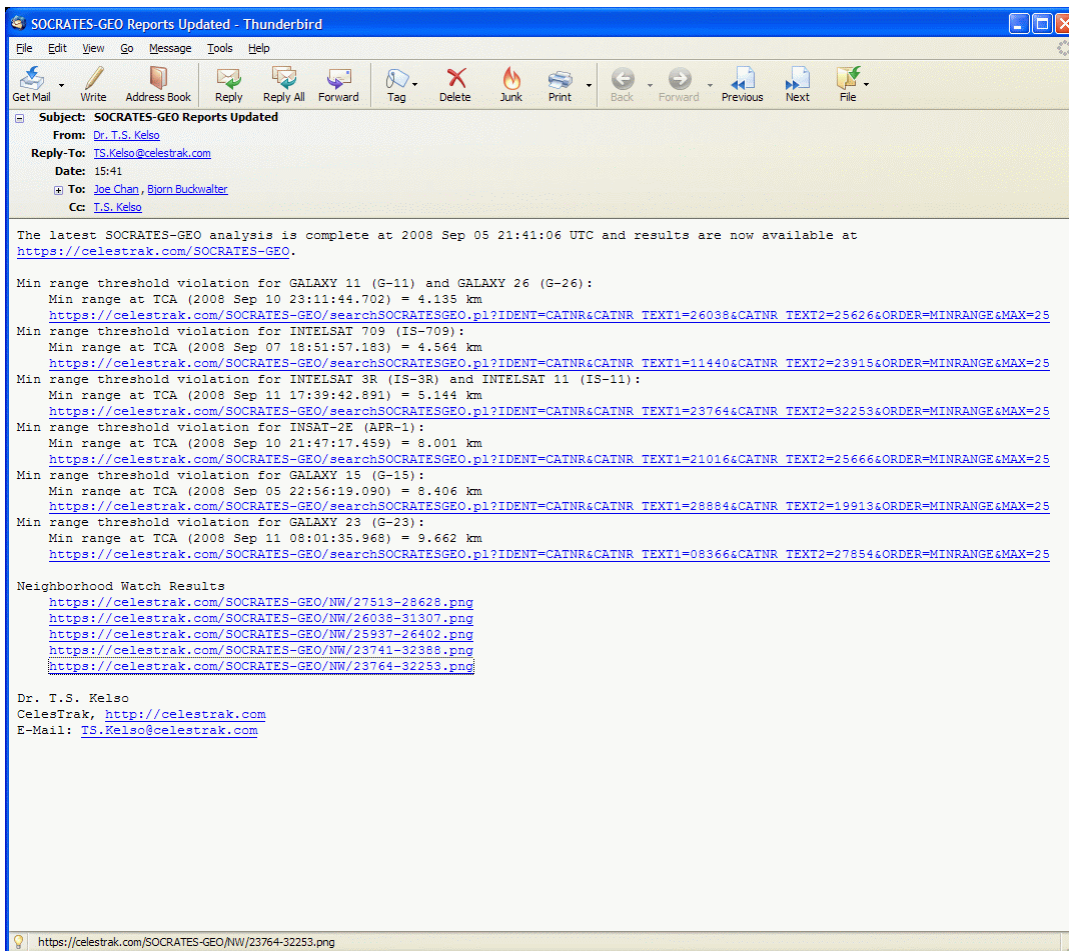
SOCRATES-GEO Reports Updated - Thunderbird

File Edit View Go Message Tools Help

Get Mail Write Address Book Reply Reply All Forward Tag Delete Junk Print Back Forward Previous Next File

Subject: SOCRATES-GEO Reports Updated
From: Dr. T.S. Kelso
Reply-To: TS.Kelso@celestrak.com
Date: 15:41
To: Joe Chan , Bjorn Buckwalter
Cc: T.S. Kelso

The latest SOCRATES-GEO analysis is complete at 2008 Sep 05 21:41:06 UTC and results are now available at https://celestrak.com/SOCRATES-GEO.

Min range threshold violation for GALAXY 11 (G-11) and GALAXY 26 (G-26):
Min range at TCA (2008 Sep 10 23:11:44.702) = 4.135 km
https://celestrak.com/SOCRATES-GEO/searchSOCRATESGEO.pl?IDENT=CATNR&CATNR_TEXT1=26038&CATNR_TEXT2=25626&ORDER=MINRANGE&MAX=25
Min range threshold violation for INTELSAT 709 (IS-709):
Min range at TCA (2008 Sep 07 18:51:57.183) = 4.564 km
https://celestrak.com/SOCRATES-GEO/searchSOCRATESGEO.pl?IDENT=CATNR&CATNR_TEXT1=11440&CATNR_TEXT2=23915&ORDER=MINRANGE&MAX=25
Min range threshold violation for INTELSAT 3R (IS-3R) and INTELSAT 11 (IS-11):
Min range at TCA (2008 Sep 11 17:39:42.891) = 5.144 km
https://celestrak.com/SOCRATES-GEO/searchSOCRATESGEO.pl?IDENT=CATNR&CATNR_TEXT1=23764&CATNR_TEXT2=32253&ORDER=MINRANGE&MAX=25
Min range threshold violation for INSAT-2E (APR-1):
Min range at TCA (2008 Sep 10 21:47:17.459) = 8.001 km
https://celestrak.com/SOCRATES-GEO/searchSOCRATESGEO.pl?IDENT=CATNR&CATNR_TEXT1=21016&CATNR_TEXT2=25666&ORDER=MINRANGE&MAX=25
Min range threshold violation for GALAXY 15 (G-15):
Min range at TCA (2008 Sep 05 22:56:19.090) = 8.406 km
https://celestrak.com/SOCRATES-GEO/searchSOCRATESGEO.pl?IDENT=CATNR&CATNR_TEXT1=28884&CATNR_TEXT2=19913&ORDER=MINRANGE&MAX=25
Min range threshold violation for GALAXY 23 (G-23):
Min range at TCA (2008 Sep 11 08:01:35.968) = 9.662 km
https://celestrak.com/SOCRATES-GEO/searchSOCRATESGEO.pl?IDENT=CATNR&CATNR_TEXT1=08366&CATNR_TEXT2=27854&ORDER=MINRANGE&MAX=25

Neighborhood Watch Results
https://celestrak.com/SOCRATES-GEO/NW/27513-28628.png
https://celestrak.com/SOCRATES-GEO/NW/26038-31307.png
https://celestrak.com/SOCRATES-GEO/NW/25937-26402.png
https://celestrak.com/SOCRATES-GEO/NW/23741-32388.png
https://celestrak.com/SOCRATES-GEO/NW/23764-32253.png

Dr. T.S. Kelso
CelesTrak, http://celestrak.com
E-Mail: TS.Kelso@celestrak.com

https://celestrak.com/SOCRATES-GEO/NW/23764-32253.png